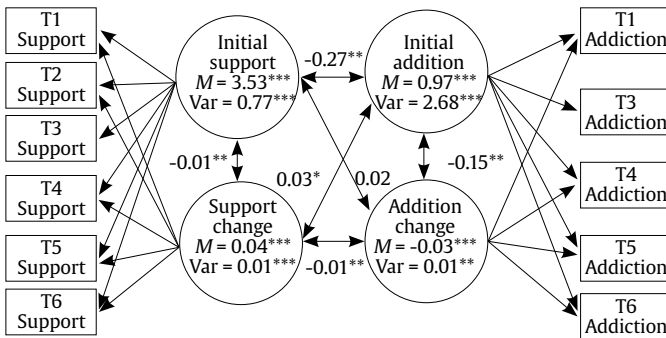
T1 Support

T2 Support

T3 Support

T4 Support

T5 Support

T6 Support

Initial support
$M$ = 3.53***
Var = 0.77***

-0.27**

Initial addition
$M$ = 0.97***
Var = 2.68***

T1 Addiction

T3 Addiction

T4 Addiction

T5 Addiction

T6 Addiction

-0.01**

0.03*

0.02

-0.15**

Support change
$M$ = 0.04***
Var = 0.01***

-0.01**

Addition change
$M$ = -0.03***
Var = 0.01**